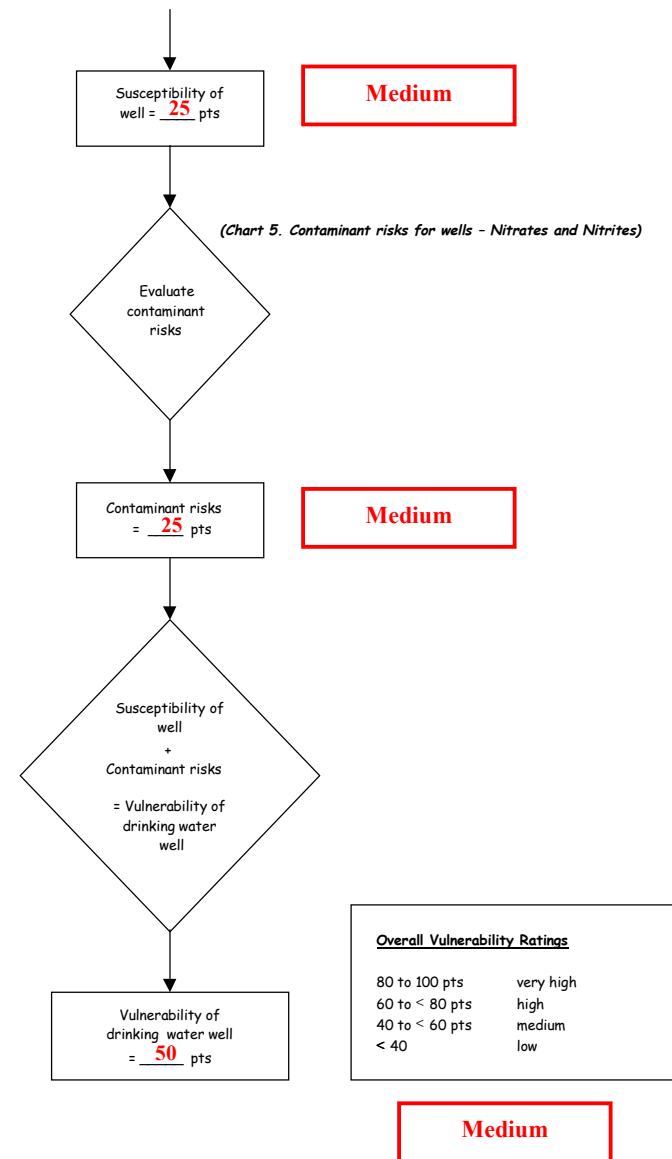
Susceptibility of well = 25 pts

Medium

(Chart 5. Contaminant risks for wells – Nitrates and Nitrites)

Evaluate contaminant risks

Contaminant risks = 25 pts

Medium

Susceptibility of well + Contaminant risks = Vulnerability of drinking water well

Vulnerability of drinking water well = 50 pts

Overall Vulnerability Ratings

| | |
|---|---|
| 80 to 100 pts | very high |
| 60 to < 80 pts | high |
| 40 to < 60 pts | medium |
| < 40 | low |

Medium